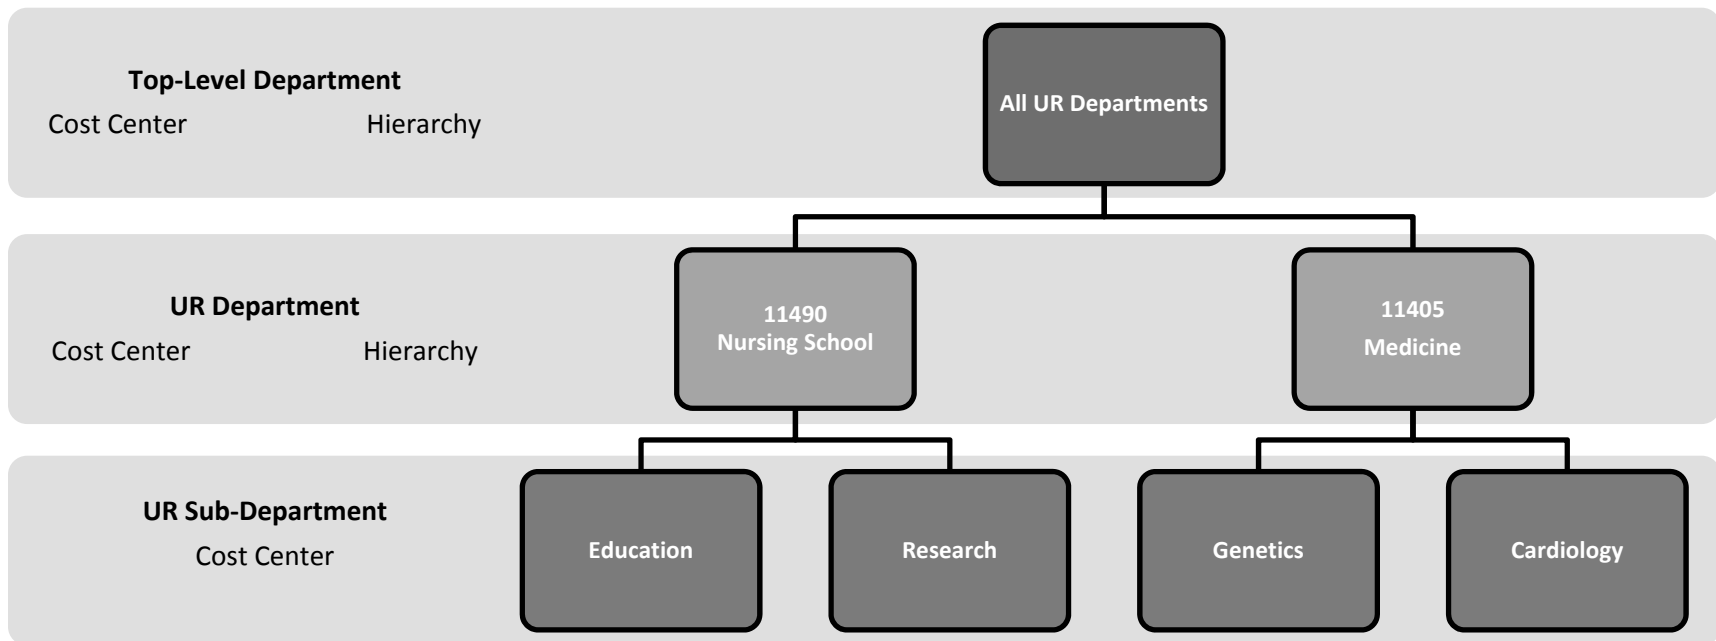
Top-Level Department
Cost Center Hierarchy

All UR Departments

UR Department
Cost Center Hierarchy

11490
Nursing School

11405
Medicine

UR Sub-Department
Cost Center

Education

Research

Genetics

Cardiology